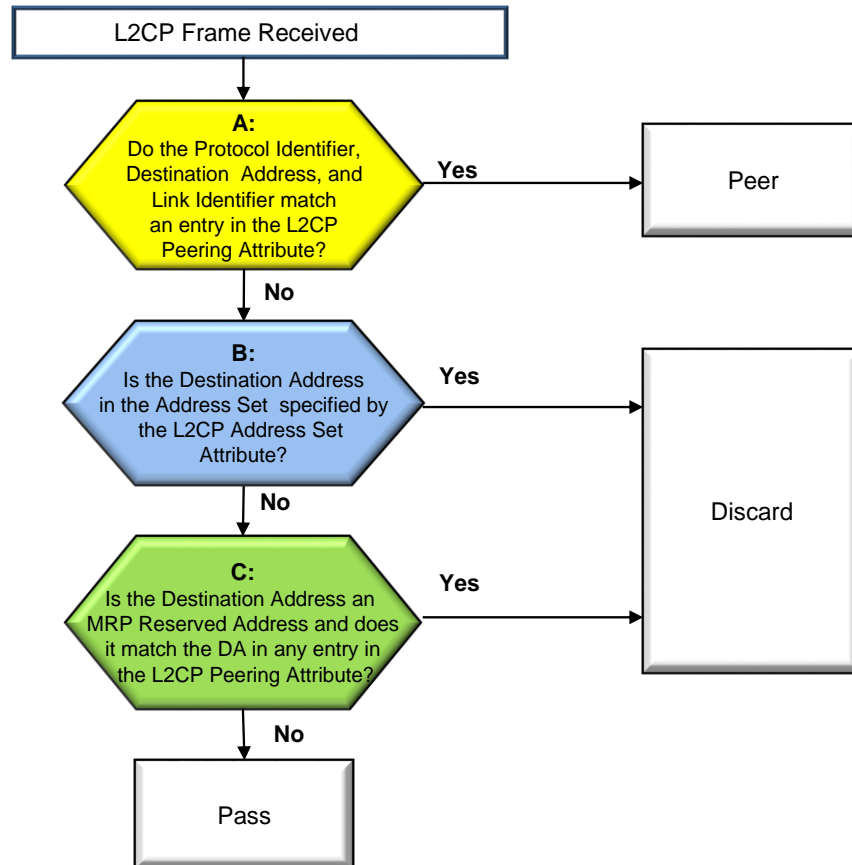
L2CP Frame Received

A:
Do the Protocol Identifier, Destination Address, and Link Identifier match an entry in the L2CP Peering Attribute?

Yes

Peer

No

B:
Is the Destination Address in the Address Set specified by the L2CP Address Set Attribute?

Yes

Discard

No

C:
Is the Destination Address an MRP Reserved Address and does it match the DA in any entry in the L2CP Peering Attribute?

Yes

No

Pass